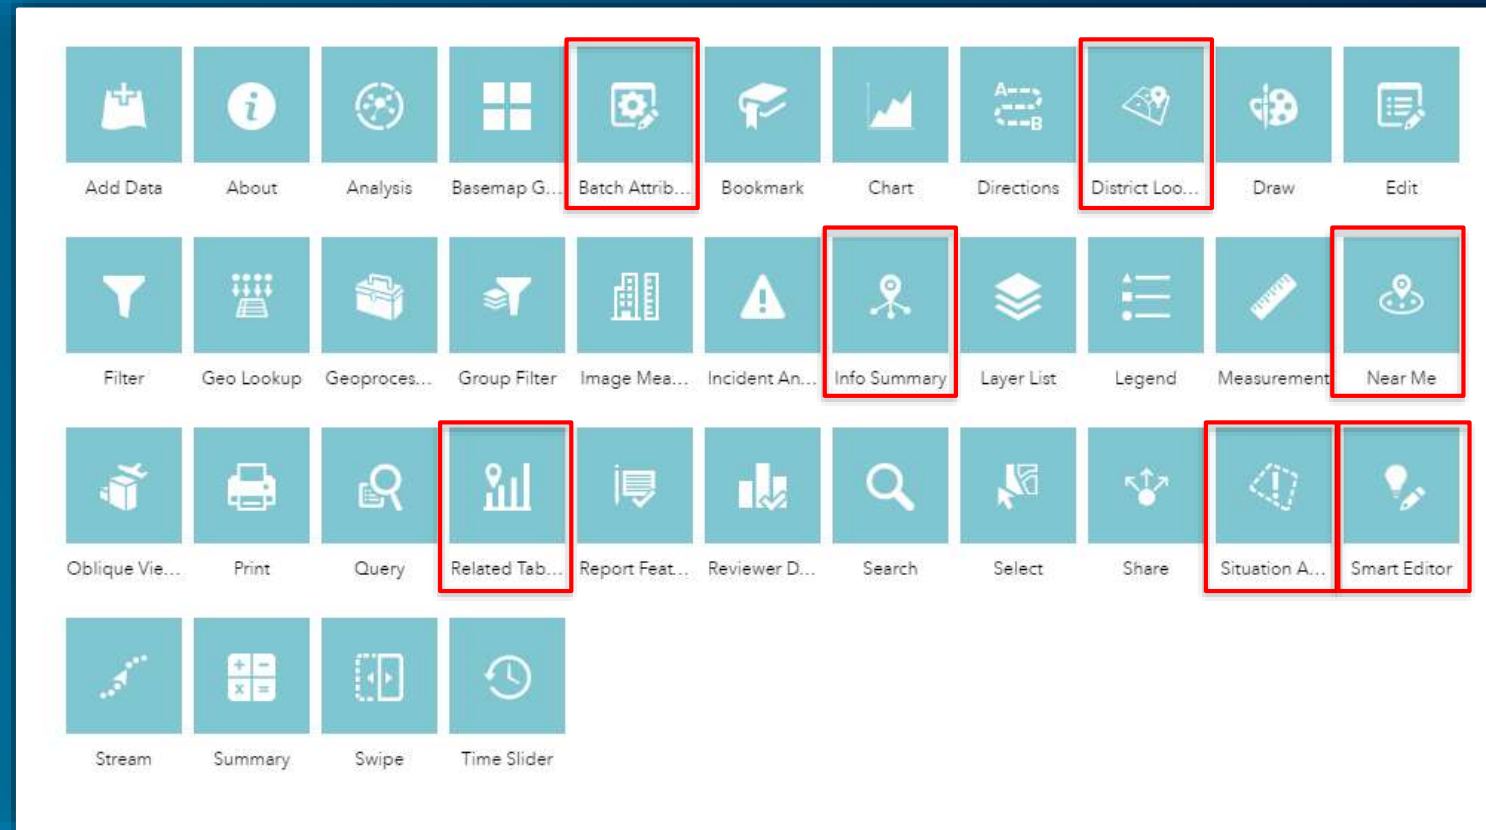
Add Data
About
Analysis
Basemap G...
Batch Attrib...
Bookmark
Chart
Directions
District Loo...
Draw
Edit

Filter
Geo Lookup
Geoproces...
Group Filter
Image Mea...
Incident An...
Info Summary
Layer List
Legend
Measurement
Near Me

Oblique Vie...
Print
Query
Related Tab...
Report Feat...
Reviewer D...
Search
Select
Share
Situation A...
Smart Editor

Stream
Summary
Swipe
Time Slider